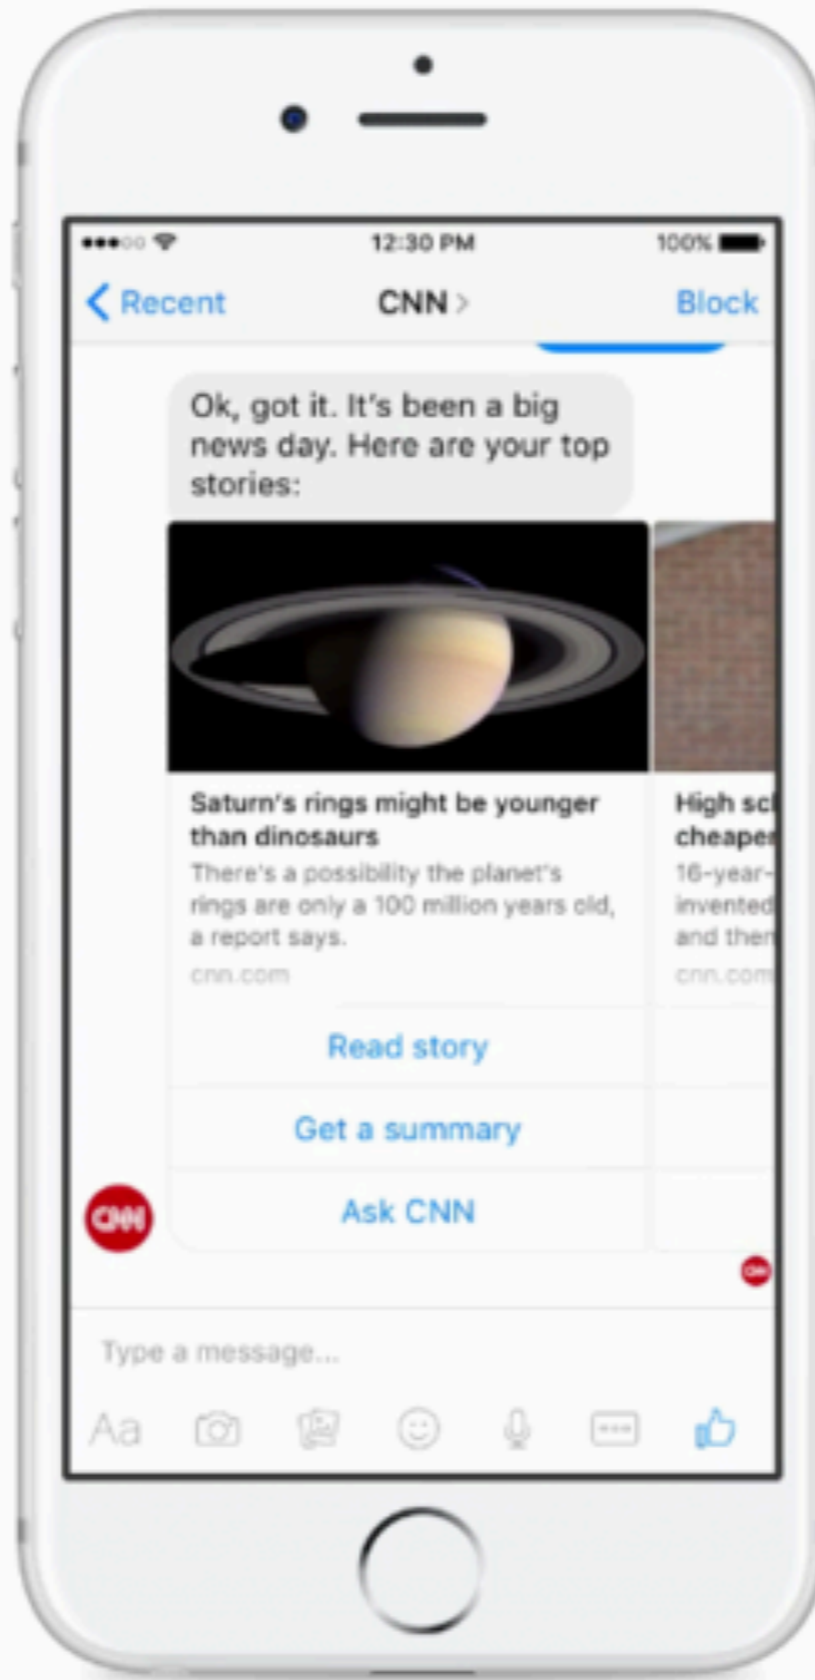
12:30 PM

100%

Recent

CNN >

Block

Ok, got it. It's been a big news day. Here are your top stories:

Saturn's rings might be younger than dinosaurs

There's a possibility the planet's rings are only a 100 million years old, a report says.

cnn.com

High sc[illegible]

cheape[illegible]

16-year-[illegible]

invented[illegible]

and the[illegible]

cnn.com

Read story

Get a summary

Ask CNN

CNN

Type a message...

Aa